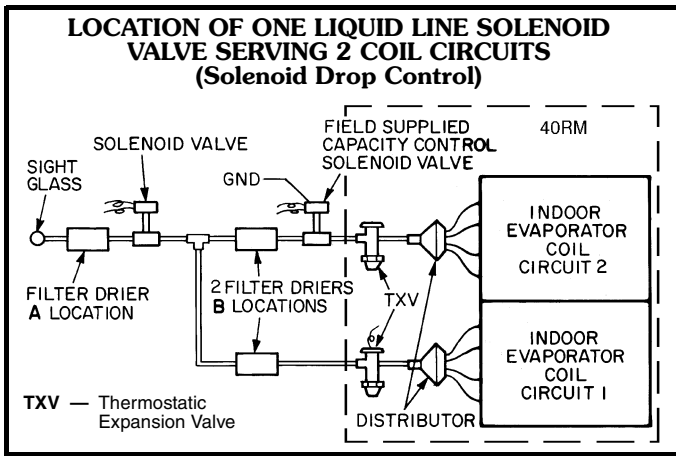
LOCATION OF ONE LIQUID LINE SOLENOID VALVE SERVING 2 COIL CIRCUITS
(Solenoid Drop Control)

SIGHT GLASS

SOLENOID VALVE

GND

FIELD SUPPLIED CAPACITY CONTROL SOLENOID VALVE

40RM

INDOOR EVAPORATOR COIL CIRCUIT 2

FILTER DRIER A LOCATION

2 FILTER DRIERS B LOCATIONS

TXV

INDOOR EVAPORATOR COIL CIRCUIT 1

TXV — Thermostatic Expansion Valve

DISTRIBUTOR